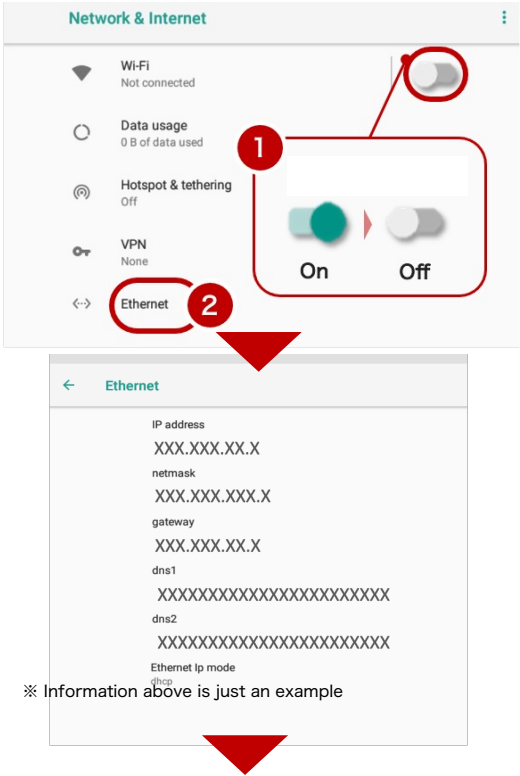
Network & Internet

Wi-Fi
Not connected

Data usage
0 B of data used

Hotspot & tethering
Off

VPN
None

Ethernet

1

On
Off

2

Ethernet

IP address
XXX.XXX.XX.X
netmask
XXX.XXX.XXX.X
gateway
XXX.XXX.XX.X
dns1
XXXXXXXXXXXXXXXXXXXXXXXX
dns2
XXXXXXXXXXXXXXXXXXXXXXXX
Ethernet Ip mode
dhcp

※ Information above is just an example